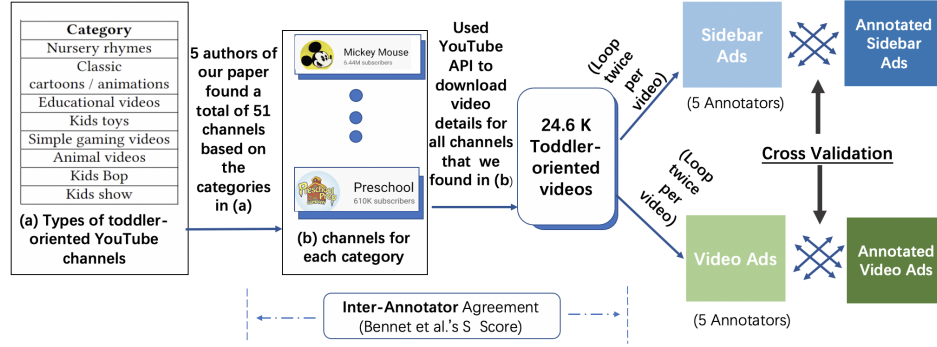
| Category |
|---|
| Nursery rhymes |
| Classic cartoons / animations |
| Educational videos |
| Kids toys |
| Simple gaming videos |
| Animal videos |
| Kids Bop |
| Kids show |

(a) Types of toddler-oriented YouTube channels

5 authors of our paper found a total of 51 channels based on the categories in (a)

Mickey Mouse
5.44M subscribers

Preschool
610K subscribers

(b) channels for each category

Used YouTube API to download video details for all channels that we found in (b)

24.6 K Toddler-oriented videos

(Loop twice per video)

(Loop twice per video)

Sidebar Ads

(5 Annotators)

Annotated Sidebar Ads

Cross Validation

Video Ads

(5 Annotators)

Annotated Video Ads

Inter-Annotator Agreement
(Bennet et al.'s S Score)